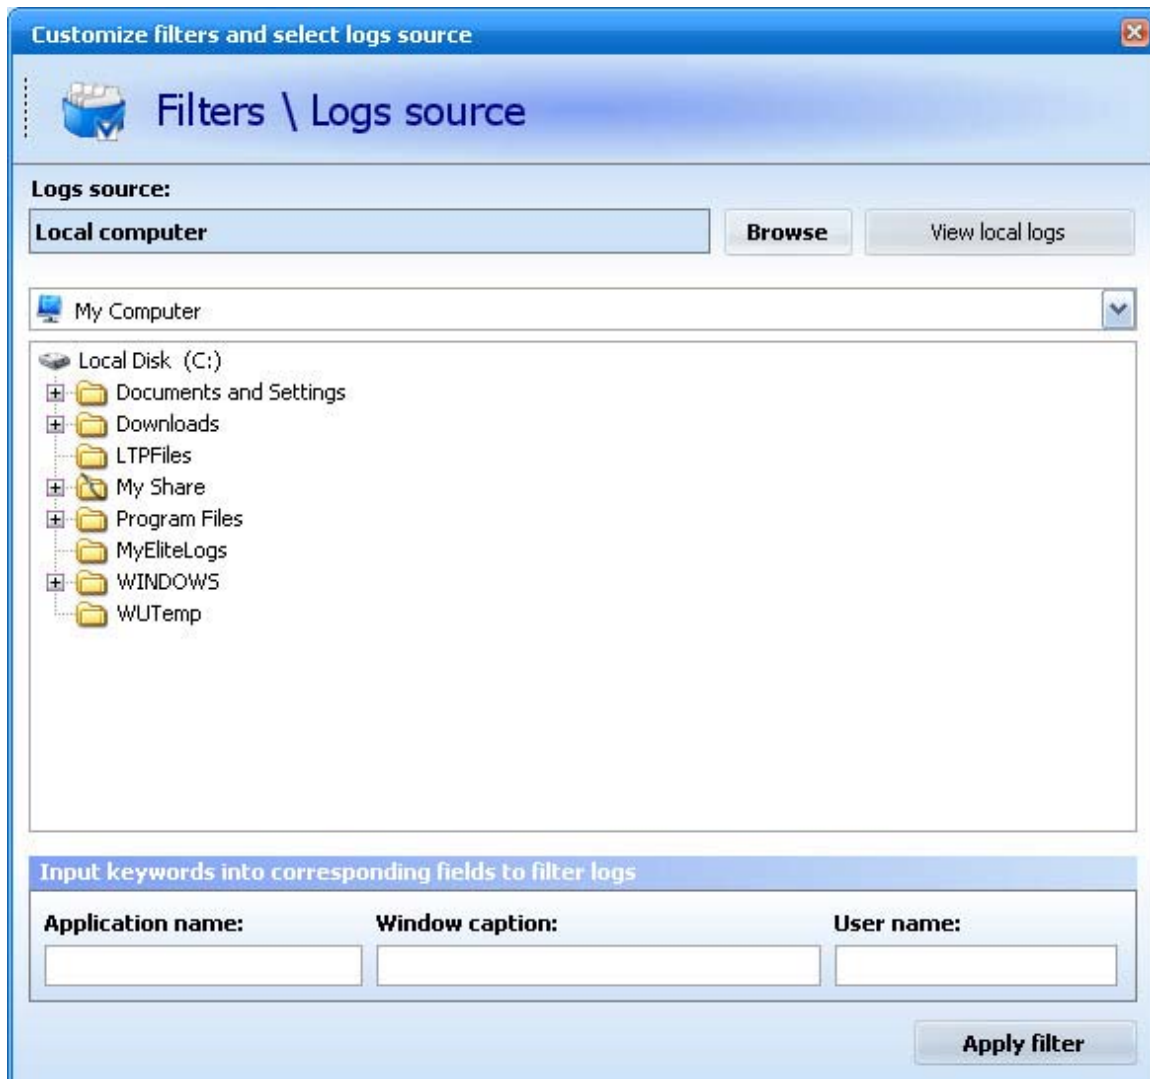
Customize filters and select logs source

Filters \ Logs source

Logs source:

Local computer

Browse

View local logs

My Computer

Local Disk (C:)
Documents and Settings
Downloads
LTPFiles
My Share
Program Files
MyEliteLogs
WINDOWS
WUTemp

Input keywords into corresponding fields to filter logs

Application name:

Window caption:

User name:

Apply filter